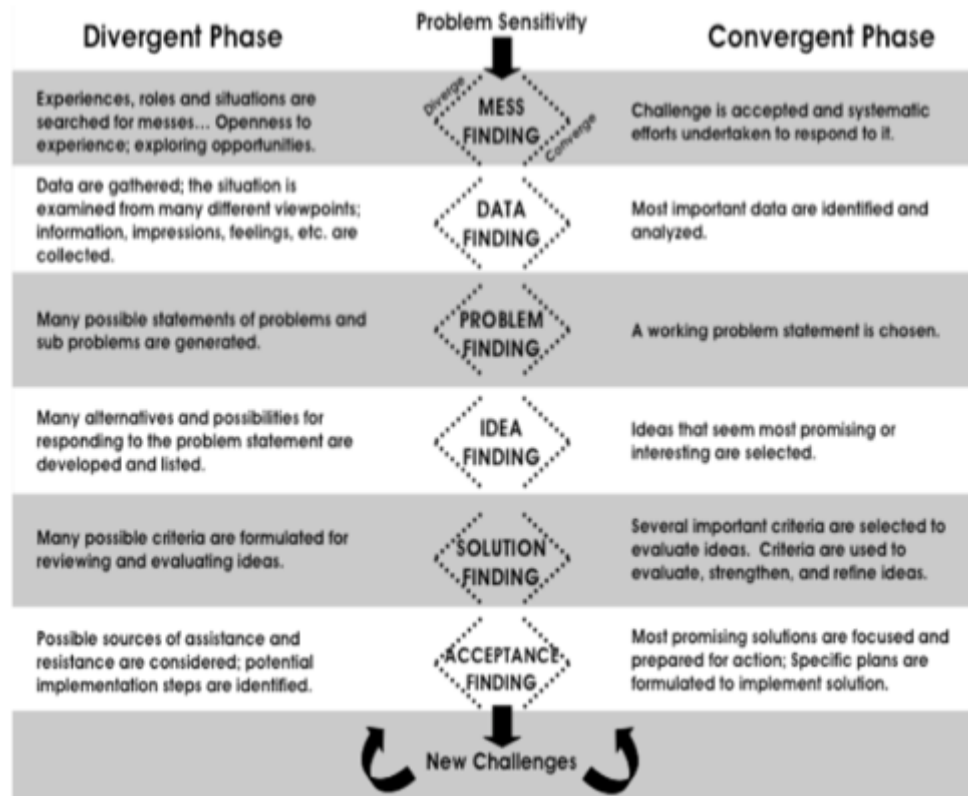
Divergent Phase

Problem Sensitivity

Convergent Phase

Experiences, roles and situations are searched for messes... Openness to experience; exploring opportunities.

Diverge

MESS FINDING

Converge

Challenge is accepted and systematic efforts undertaken to respond to it.

Data are gathered; the situation is examined from many different viewpoints; information, impressions, feelings, etc. are collected.

DATA FINDING

Most important data are identified and analyzed.

Many possible statements of problems and sub problems are generated.

PROBLEM FINDING

A working problem statement is chosen.

Many alternatives and possibilities for responding to the problem statement are developed and listed.

IDEA FINDING

Ideas that seem most promising or interesting are selected.

Many possible criteria are formulated for reviewing and evaluating ideas.

SOLUTION FINDING

Several important criteria are selected to evaluate ideas. Criteria are used to evaluate, strengthen, and refine ideas.

Possible sources of assistance and resistance are considered; potential implementation steps are identified.

ACCEPTANCE FINDING

Most promising solutions are focused and prepared for action; Specific plans are formulated to implement solution.

New Challenges